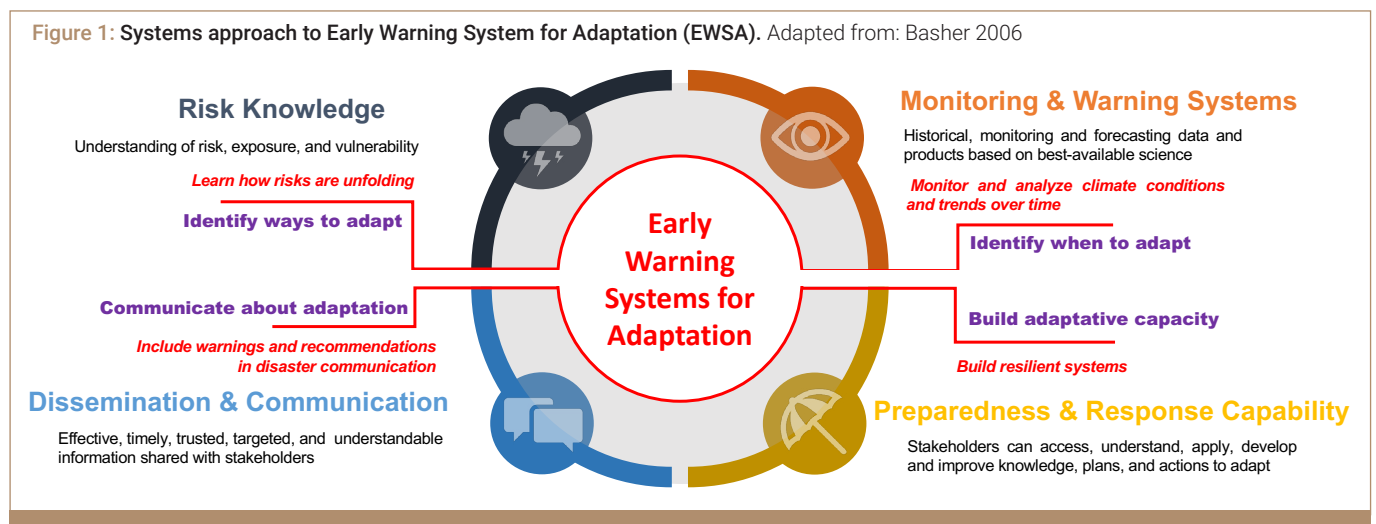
Figure 1: Systems approach to Early Warning System for Adaptation (EWSA). Adapted from: Basher 2006

Risk Knowledge

Understanding of risk, exposure, and vulnerability

Learn how risks are unfolding

Identify ways to adapt

Monitoring & Warning Systems

Historical, monitoring and forecasting data and products based on best-available science

Monitor and analyze climate conditions and trends over time

Identify when to adapt

Early Warning Systems for Adaptation

Communicate about adaptation

Include warnings and recommendations in disaster communication

Build adaptative capacity

Build resilient systems

Dissemination & Communication

Effective, timely, trusted, targeted, and understandable information shared with stakeholders

Preparedness & Response Capability

Stakeholders can access, understand, apply, develop and improve knowledge, plans, and actions to adapt